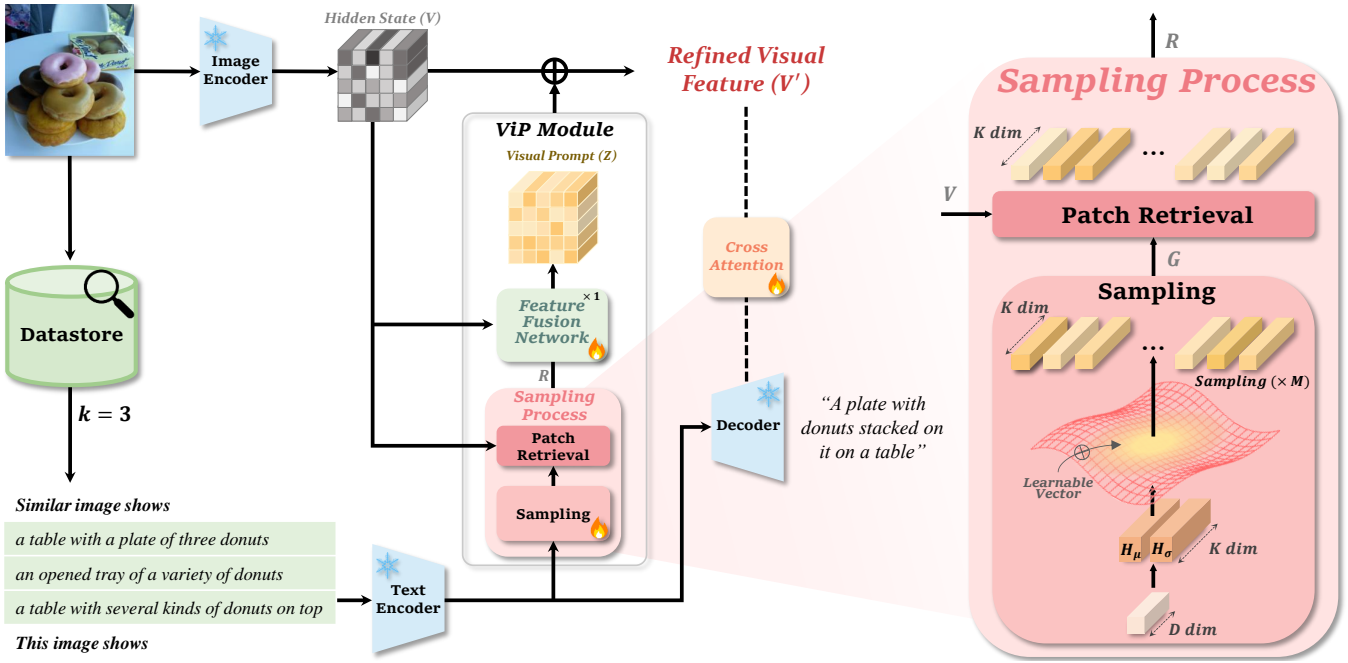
Image Encoder

Hidden State (V)

Refined Visual Feature (V')

ViP Module

Visual Prompt (Z)

Feature Fusion Network

×1

R

Sampling Process

Patch Retrieval

Sampling

Cross Attention

Decoder

"A plate with donuts stacked on it on a table"

Datastore

$k = 3$

Similar image shows

a table with a plate of three donuts

an opened tray of a variety of donuts

a table with several kinds of donuts on top

This image shows

Text Encoder

R

Sampling Process

K dim

...

V

Patch Retrieval

G

Sampling

K dim

...

Sampling $(\times M)$

Learnable Vector

$H_\mu$

$H_\sigma$

K dim

D dim